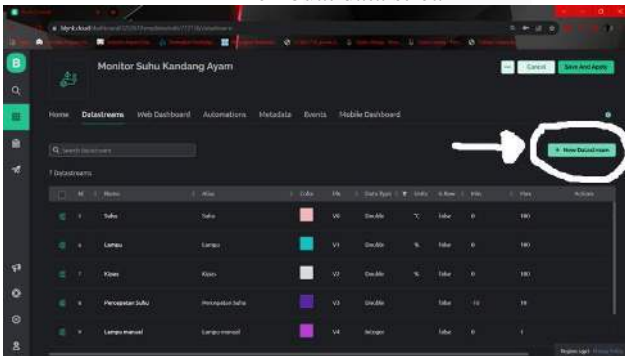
B

Monitor Suhu Kandang Ayam

Cancel Save And Apply

Home Datastreams Web Dashboard Automations Metadata Events Mobile Dashboard

Search Datastream

+ New Datastream

7 Datastreams

| | Id | Name | Alias | Color | Pin | Data Type | Units | Is Raw | Min | Max | Actions |
|---|---|---|---|---|---|---|---|---|---|---|---|
| | | Suhu | Suhu | | V0 | Double | °C | false | 0 | 100 | |
| | | Lampu | Lampu | | V1 | Double | % | false | 0 | 100 | |
| | | Kipas | Kipas | | V2 | Double | % | false | 0 | 100 | |
| | | Pengaturan Suhu | Pengaturan Suhu | | V3 | Double | | false | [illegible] | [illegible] | |
| | | Lampu manual | Lampu manual | | V4 | Integer | | false | 0 | 1 | |